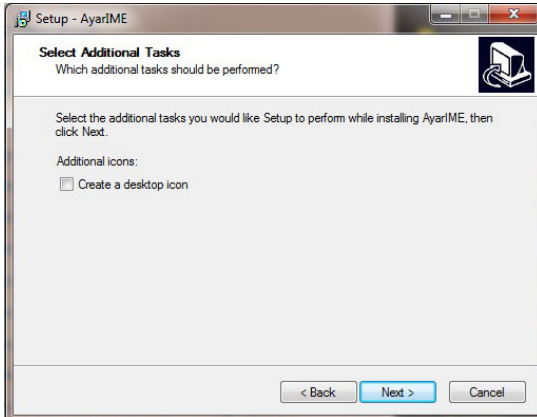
Setup - AyarIME

Select Additional Tasks
Which additional tasks should be performed?

Select the additional tasks you would like Setup to perform while installing AyarIME, then click Next.

Additional icons:

Create a desktop icon

< Back
Next >
Cancel